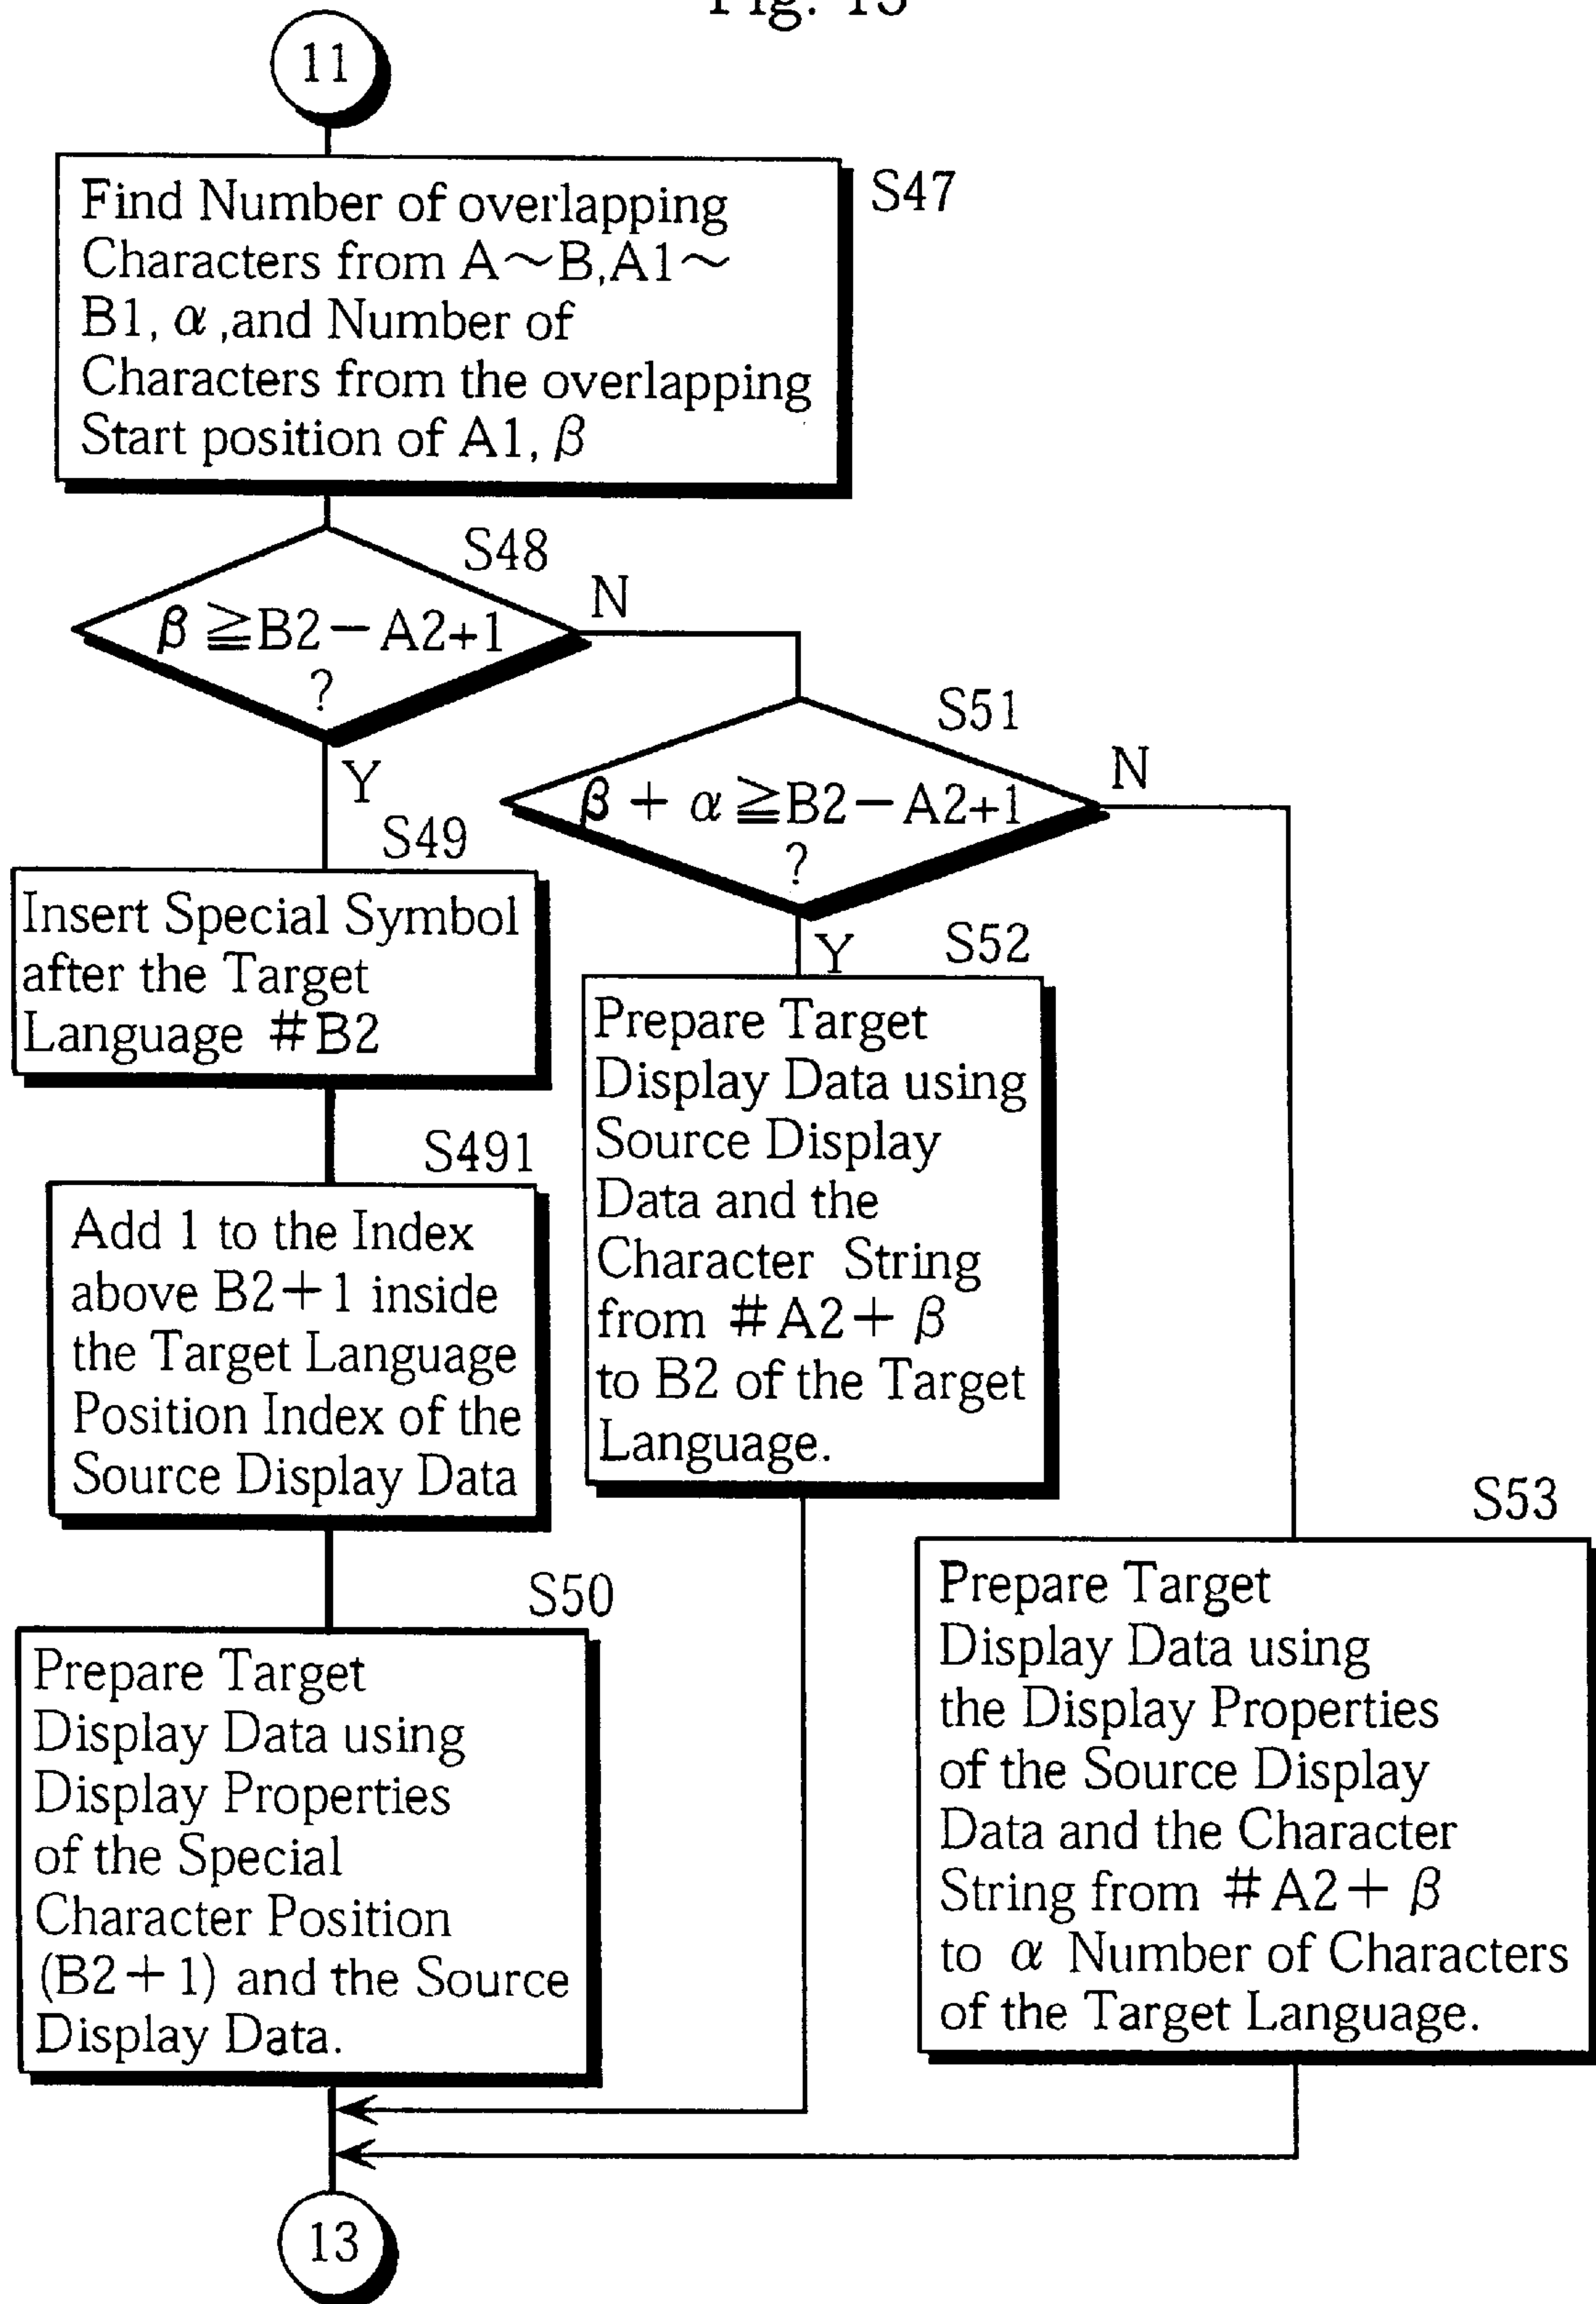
Fig. 13

11

S47

Find Number of overlapping Characters from A~B,A1~B1, $\alpha$ ,and Number of Characters from the overlapping Start position of A1, $\beta$

S48

$\beta \geqq B2-A2+1$ ?

N

Y

S51

$\beta+\alpha \geqq B2-A2+1$ ?

N

Y

S49

Insert Special Symbol after the Target Language #B2

S491

Add 1 to the Index above B2+1 inside the Target Language Position Index of the Source Display Data

S52

Prepare Target Display Data using Source Display Data and the Character String from #A2+ $\beta$ to B2 of the Target Language.

S53

Prepare Target Display Data using the Display Properties of the Source Display Data and the Character String from #A2+ $\beta$ to $\alpha$ Number of Characters of the Target Language.

S50

Prepare Target Display Data using Display Properties of the Special Character Position (B2+1) and the Source Display Data.

13